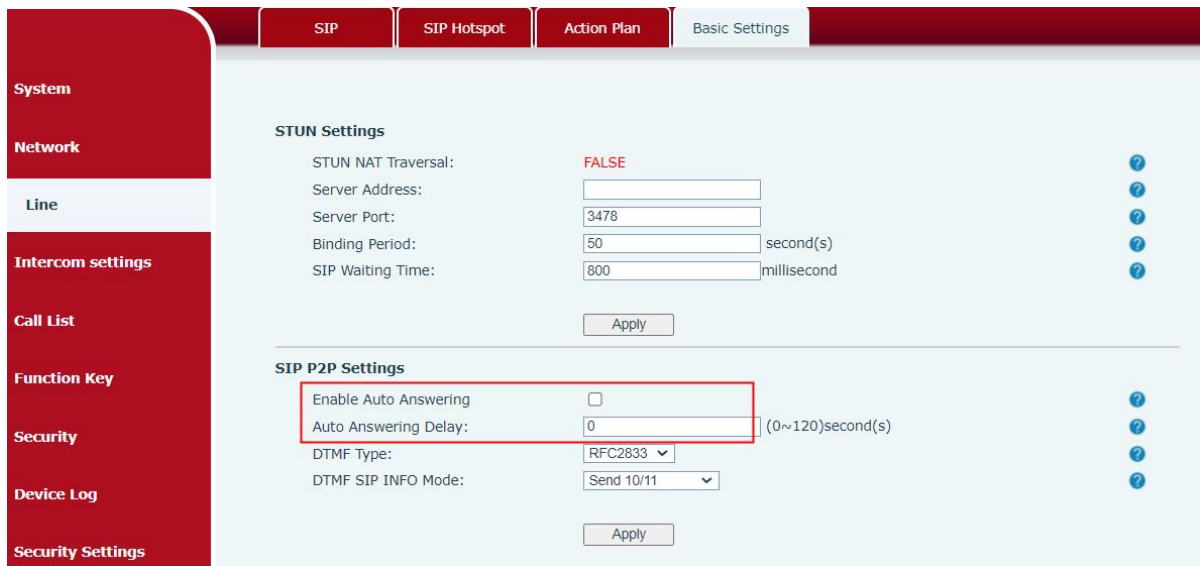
SIP | SIP Hotspot | Action Plan | Basic Settings

System

Network

Line

Intercom settings

Call List

Function Key

Security

Device Log

Security Settings

STUN Settings

STUN NAT Traversal: FALSE

Server Address:

Server Port: 3478

Binding Period: 50 second(s)

SIP Waiting Time: 800 millisecond

Apply

SIP P2P Settings

Enable Auto Answering

Auto Answering Delay: 0 (0~120)second(s)

DTMF Type: RFC2833

DTMF SIP INFO Mode: Send 10/11

Apply